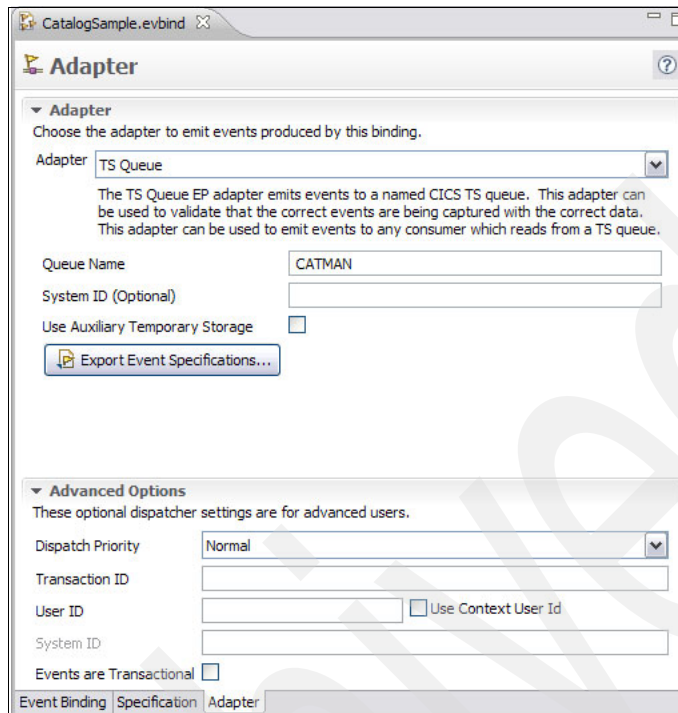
CatalogSample.evbind

Adapter

Adapter

Choose the adapter to emit events produced by this binding.

Adapter TS Queue

The TS Queue EP adapter emits events to a named CICS TS queue. This adapter can be used to validate that the correct events are being captured with the correct data. This adapter can be used to emit events to any consumer which reads from a TS queue.

Queue Name CATMAN

System ID (Optional)

Use Auxiliary Temporary Storage

Export Event Specifications...

Advanced Options

These optional dispatcher settings are for advanced users.

Dispatch Priority Normal

Transaction ID

User ID

Use Context User Id

System ID

Events are Transactional

Event Binding Specification Adapter